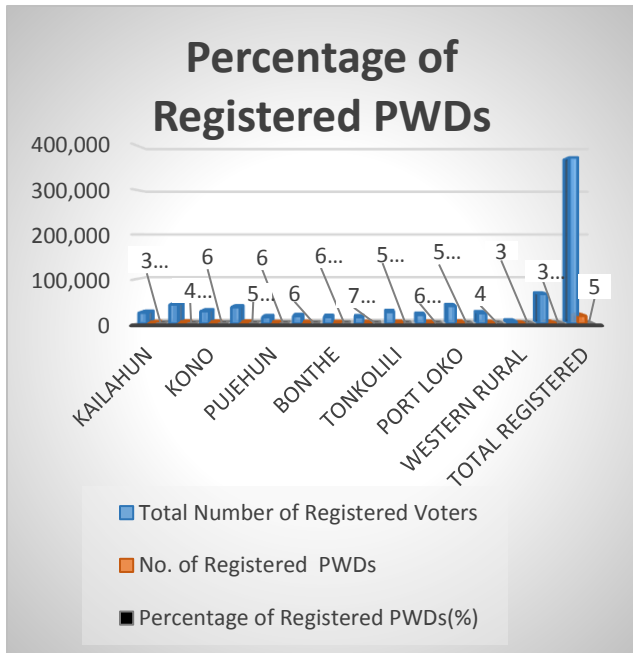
Percentage of Registered PWDs

400,000
300,000
200,000
100,000
0

3…
4…
6
5…
6
6
6…
7…
5…
6…
5…
4
3
3…
5

KAILAHUN
KONO
PUJEHUN
BONTHE
TONKOLILI
PORT LOKO
WESTERN RURAL
TOTAL REGISTERED

Total Number of Registered Voters
No. of Registered PWDs
Percentage of Registered PWDs(%)